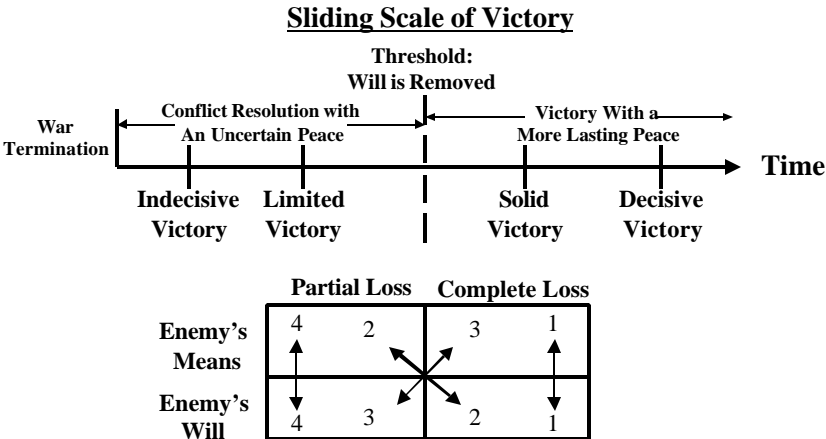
Sliding Scale of Victory

Threshold: Will is Removed

War Termination

Conflict Resolution with An Uncertain Peace

Victory With a More Lasting Peace

Time

Indecisive Victory

Limited Victory

Solid Victory

Decisive Victory

| | Partial Loss | | Complete Loss | |
|---|---|---|---|---|
| Enemy's Means | 4 | 2 | 3 | 1 |
| Enemy's Will | 4 | 3 | 2 | 1 |